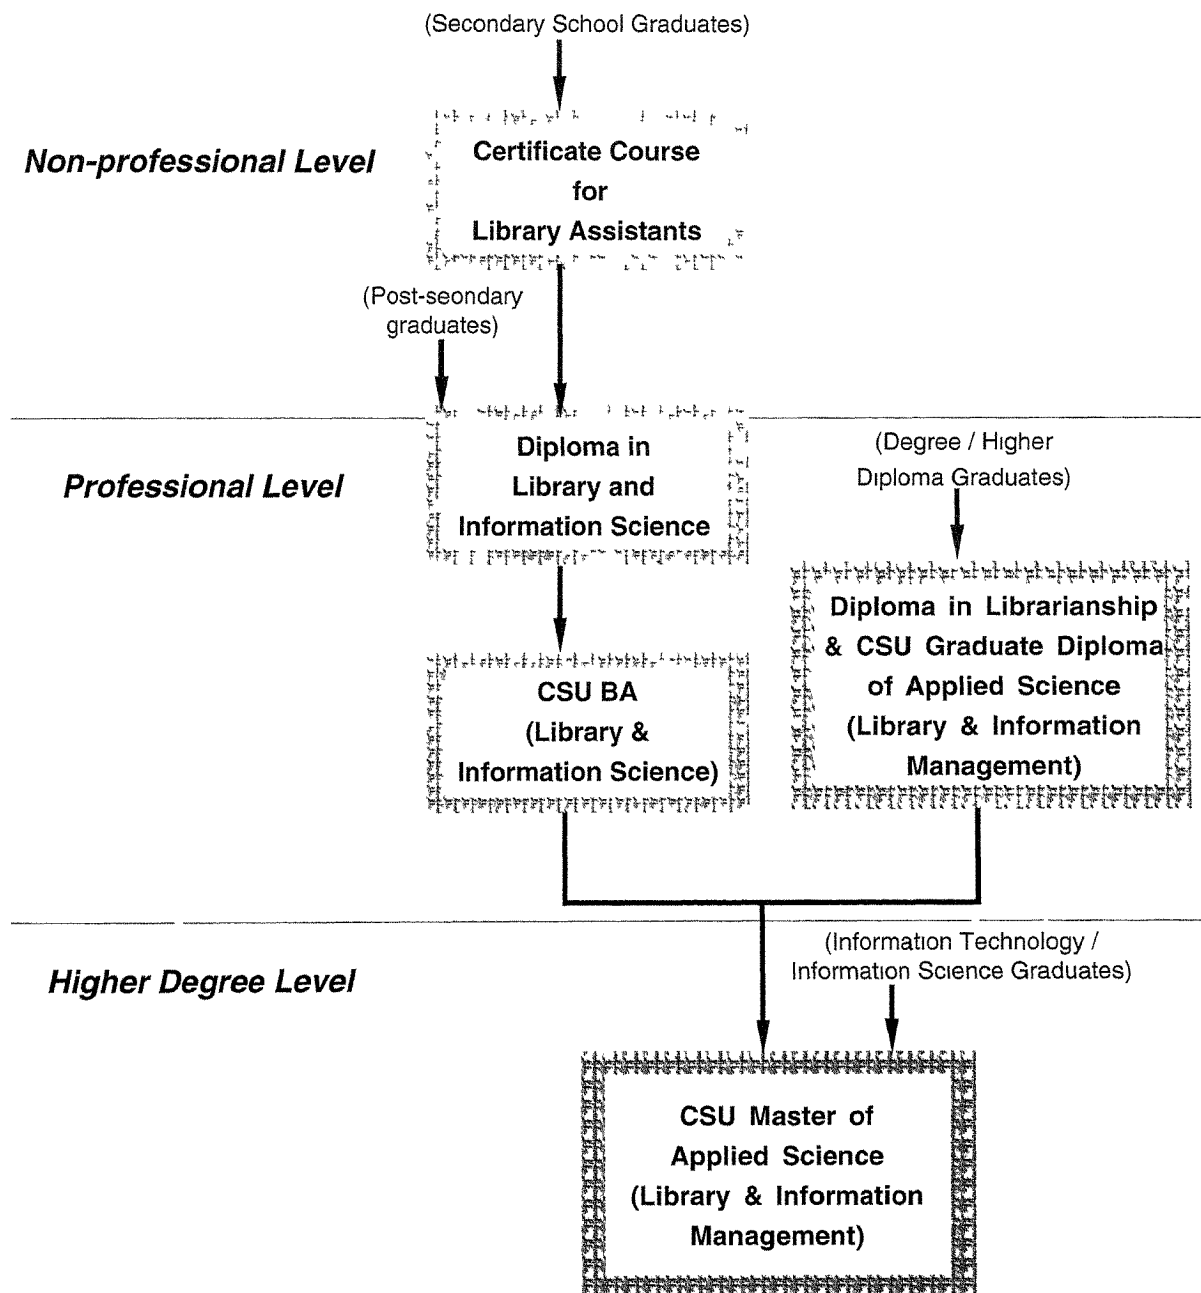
(Secondary School Graduates)

Non-professional Level

Certificate Course for Library Assistants

(Post-seondary graduates)

Professional Level

Diploma in Library and Information Science

(Degree / Higher Diploma Graduates)

Diploma in Librarianship & CSU Graduate Diploma of Applied Science (Library & Information Management)

CSU BA (Library & Information Science)

Higher Degree Level

(Information Technology / Information Science Graduates)

CSU Master of Applied Science (Library & Information Management)